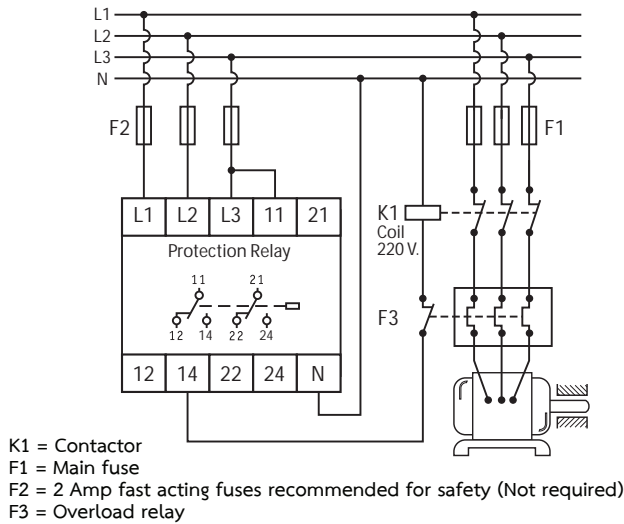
L1
L2
L3
N

F2

F1

| L1 | L2 | L3 | 11 | 21 |
|---|---|---|---|---|

Protection Relay

11 21
12 14 22 24

| 12 | 14 | 22 | 24 | N |
|---|---|---|---|---|

K1
Coil
220 V.

F3

K1 = Contactor
F1 = Main fuse
F2 = 2 Amp fast acting fuses recommended for safety (Not required)
F3 = Overload relay